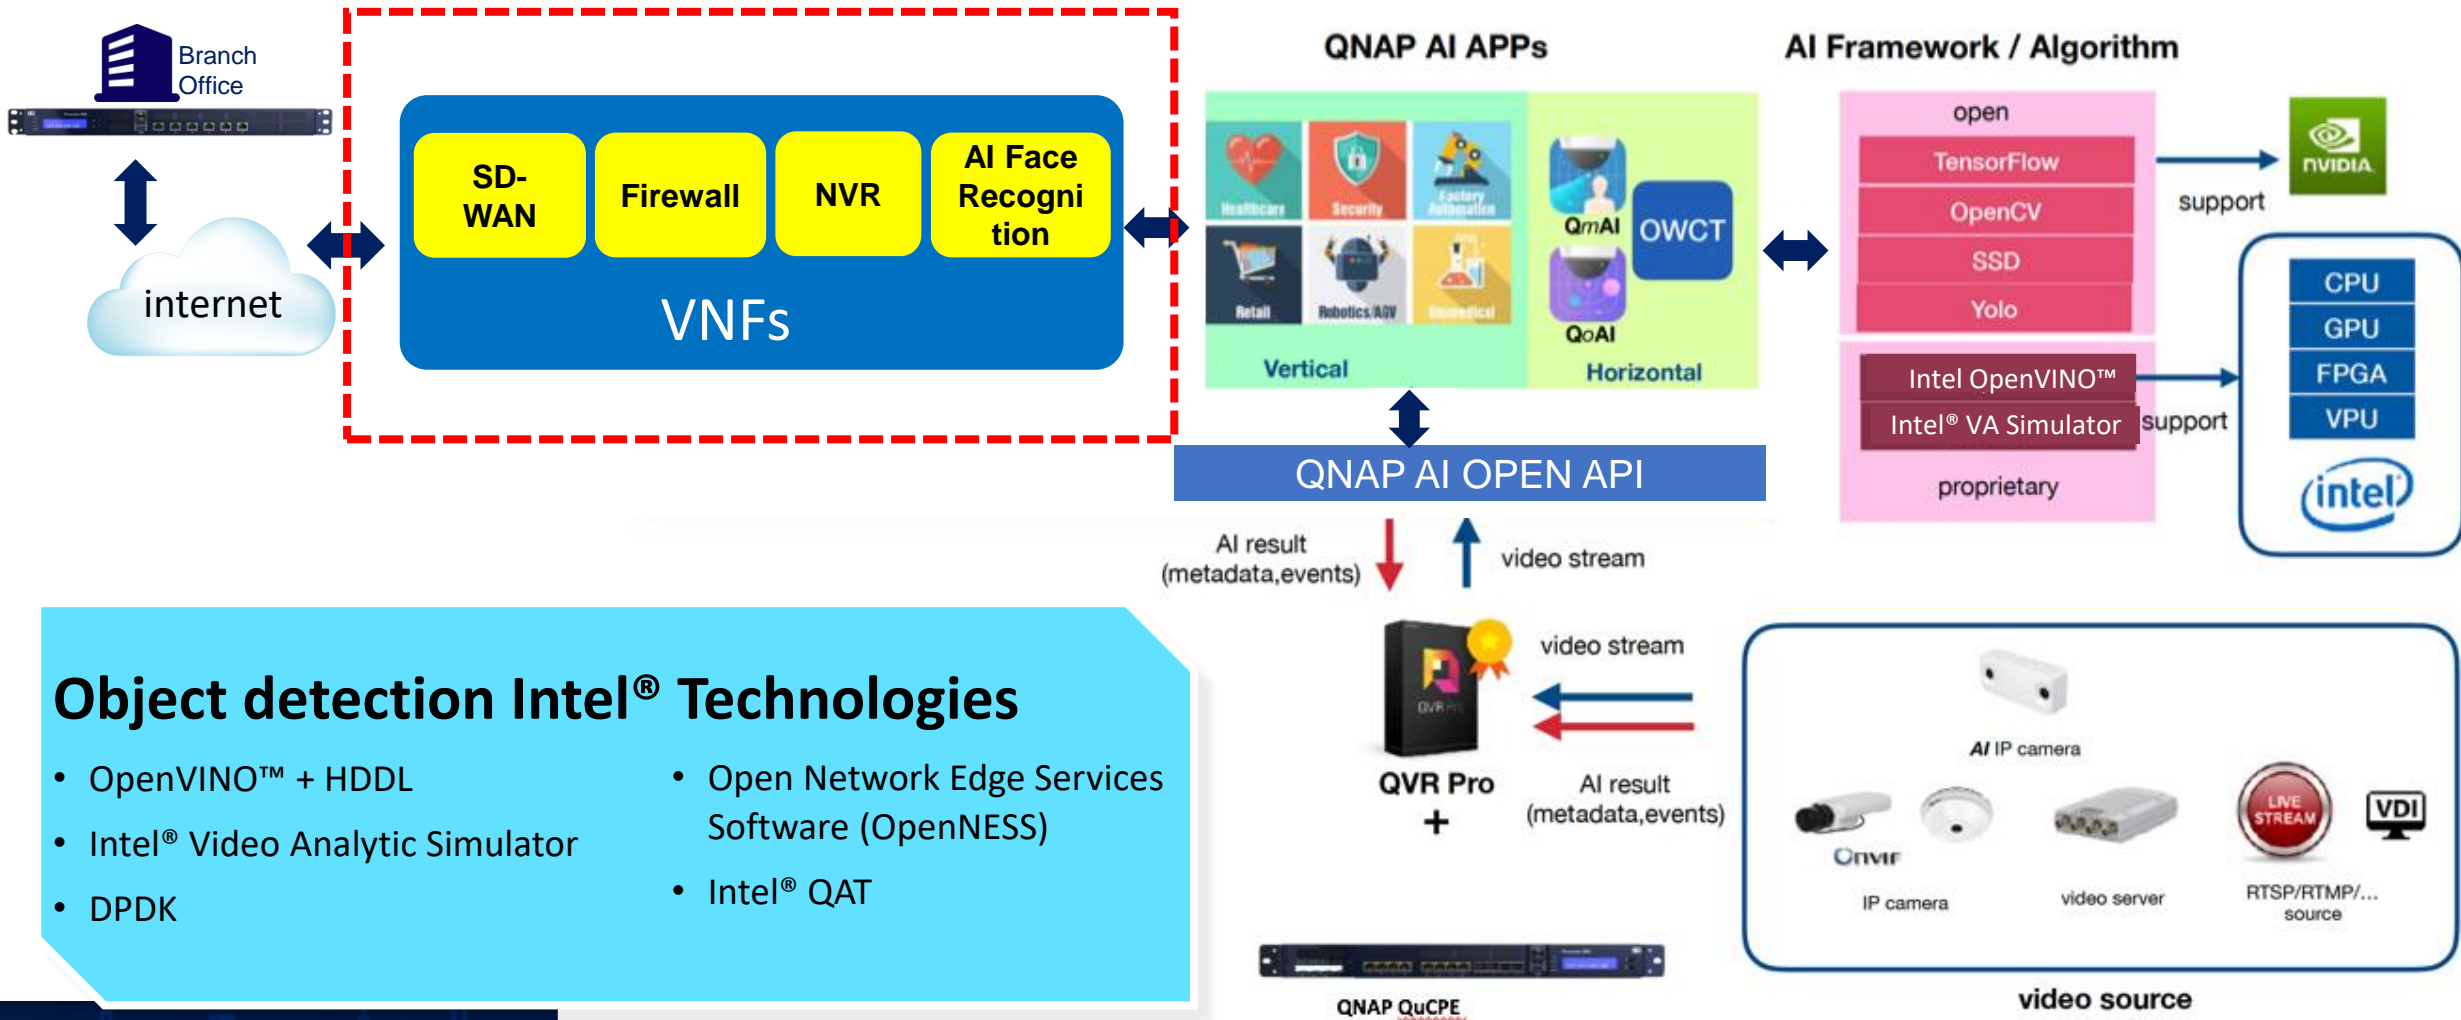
Branch Office

internet

SD-WAN

Firewall

NVR

AI Face Recognition

VNFs

QNAP AI APPs

Healthcare

Security

Factory Automation

Retail

Robotics/AGV

Biomedical

Vertical

QmAI

QoAI

OWCT

Horizontal

AI Framework / Algorithm

open

TensorFlow

OpenCV

SSD

Yolo

support

NVIDIA

Intel OpenVINO™

Intel® VA Simulator

support

proprietary

CPU

GPU

FPGA

VPU

intel

QNAP AI OPEN API

AI result (metadata,events)

video stream

video stream

QVR Pro +

AI result (metadata,events)

AI IP camera

Onvif

IP camera

video server

LIVE STREAM

VDI

RTSP/RTMP/... source

video source

QNAP QuCPE

Object detection Intel® Technologies

• OpenVINO™ + HDDL

• Intel® Video Analytic Simulator

• DPDK

• Open Network Edge Services Software (OpenNESS)

• Intel® QAT